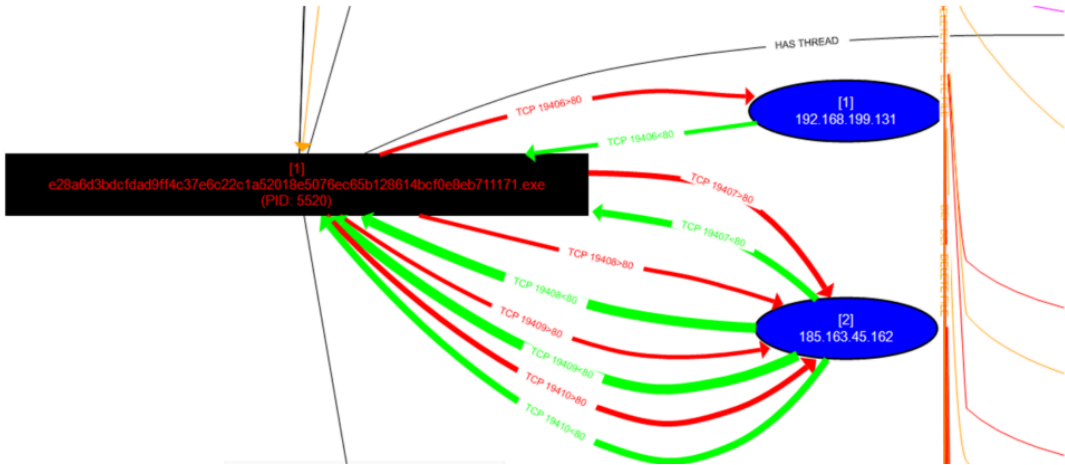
HAS THREAD

TCP 19406>80

[1]
192.168.199.131

TCP 19406<80

[1]
e28a6d3bdcfdad9ff4c37e6c22c1a52018e5076ec65b128614bcf0e8eb711171.exe
(PID: 5520)

TCP 19407>80

TCP 19407<80

TCP 19408>80

TCP 19408<80

[2]
185.163.45.162

TCP 19409>80

TCP 19409<80

TCP 19410>80

TCP 19410<80